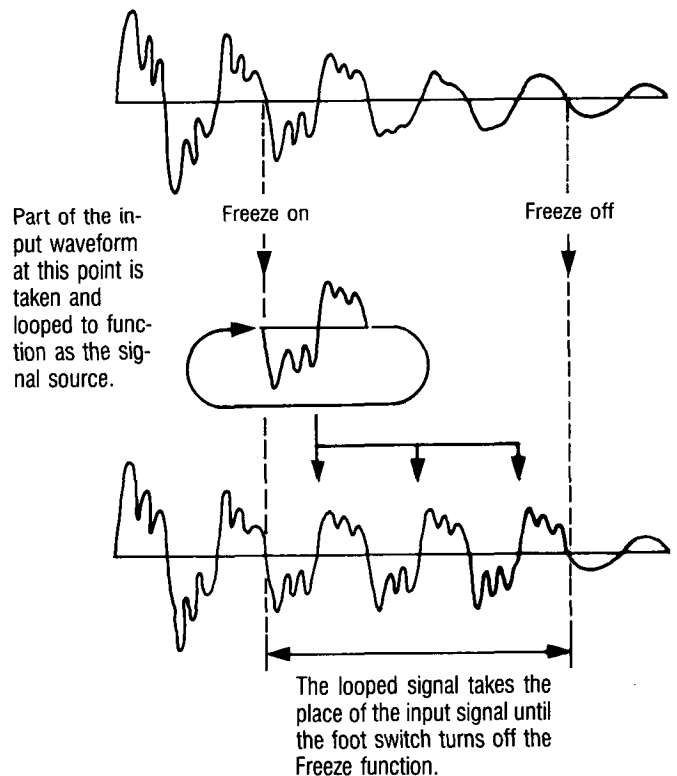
Freeze on

Freeze off

Part of the input waveform at this point is taken and looped to function as the signal source.

The looped signal takes the place of the input signal until the foot switch turns off the Freeze function.